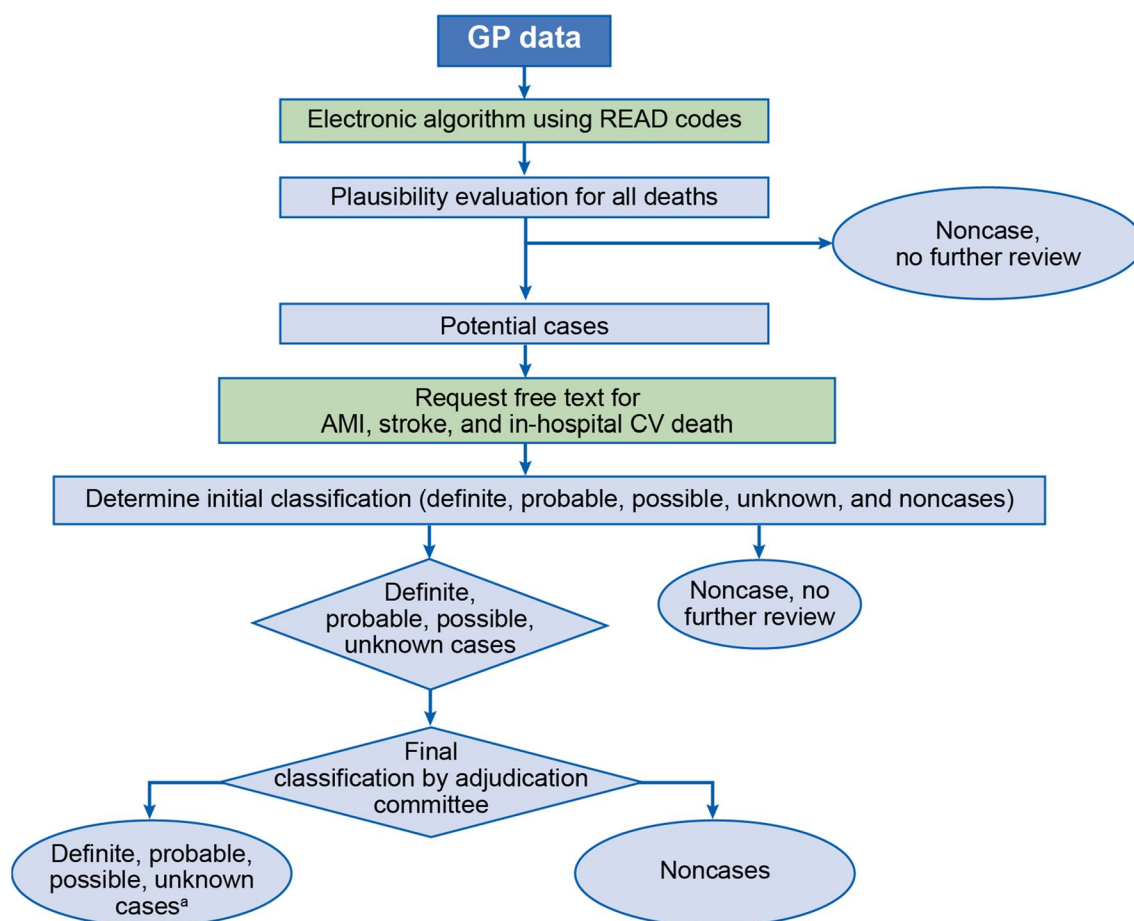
GP data

Electronic algorithm using READ codes

Plausibility evaluation for all deaths

Noncase, no further review

Potential cases

Request free text for AMI, stroke, and in-hospital CV death

Determine initial classification (definite, probable, possible, unknown, and noncases)

Definite, probable, possible, unknown cases

Noncase, no further review

Final classification by adjudication committee

Definite, probable, possible, unknown cases$^a$

Noncases